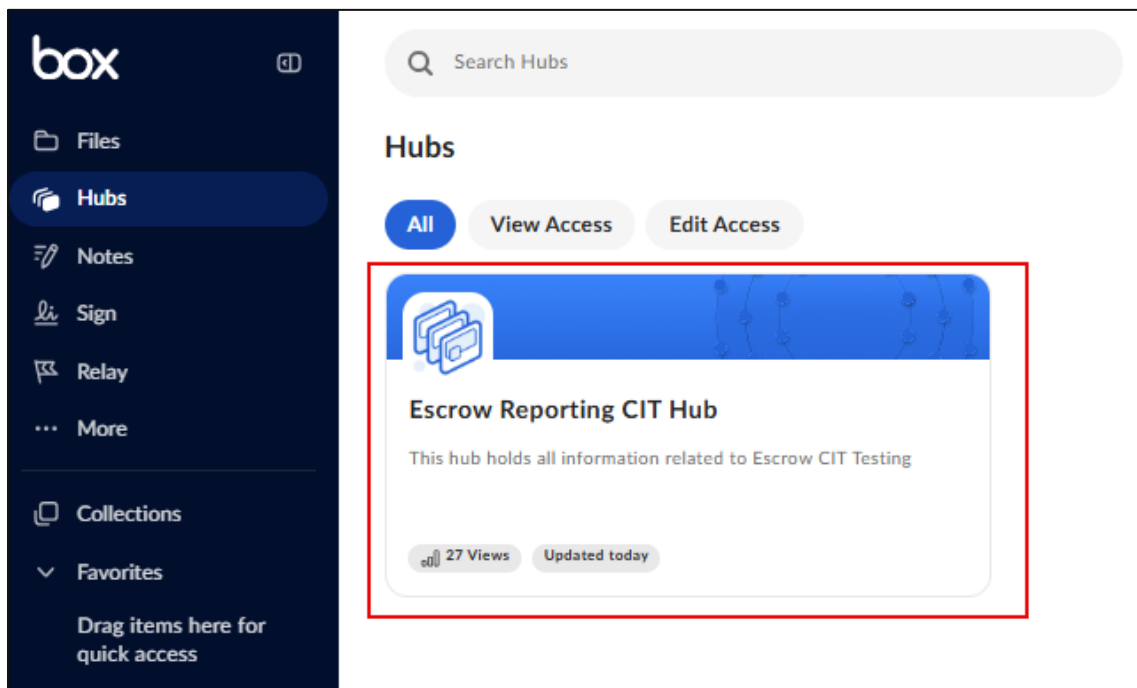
box

Files

Hubs

Notes

Sign

Relay

More

Collections

Favorites

Drag items here for quick access

Search Hubs

Hubs

All

View Access

Edit Access

Escrow Reporting CIT Hub

This hub holds all information related to Escrow CIT Testing

27 Views

Updated today